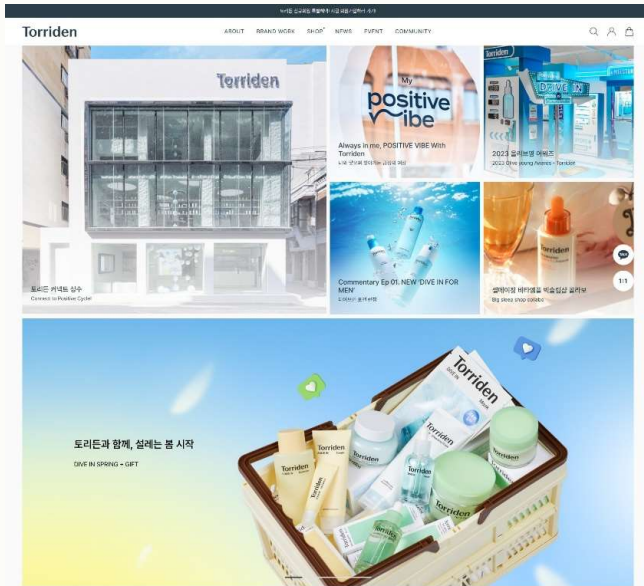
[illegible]

Torriden

ABOUT BRAND WORK SHOP NEWS EVENT COMMUNITY

Torriden

토리든 커넥트 성수
Connect to Positive Cycle!

My positive vibe

Always in me, POSITIVE VIBE With Torriden
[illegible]

DIVE IN

2023 올리브영 어워즈
2023 Olive young Awards - Torriden

Commentary Ep 01. NEW 'DIVE IN FOR MEN'
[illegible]

Torriden

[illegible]
Big sleep shop collabo

1/1

토리든과 함께, 설레는 봄 시작
DIVE IN SPRING + GIFT

Torriden
Torriden
Torriden
Torriden
Torriden